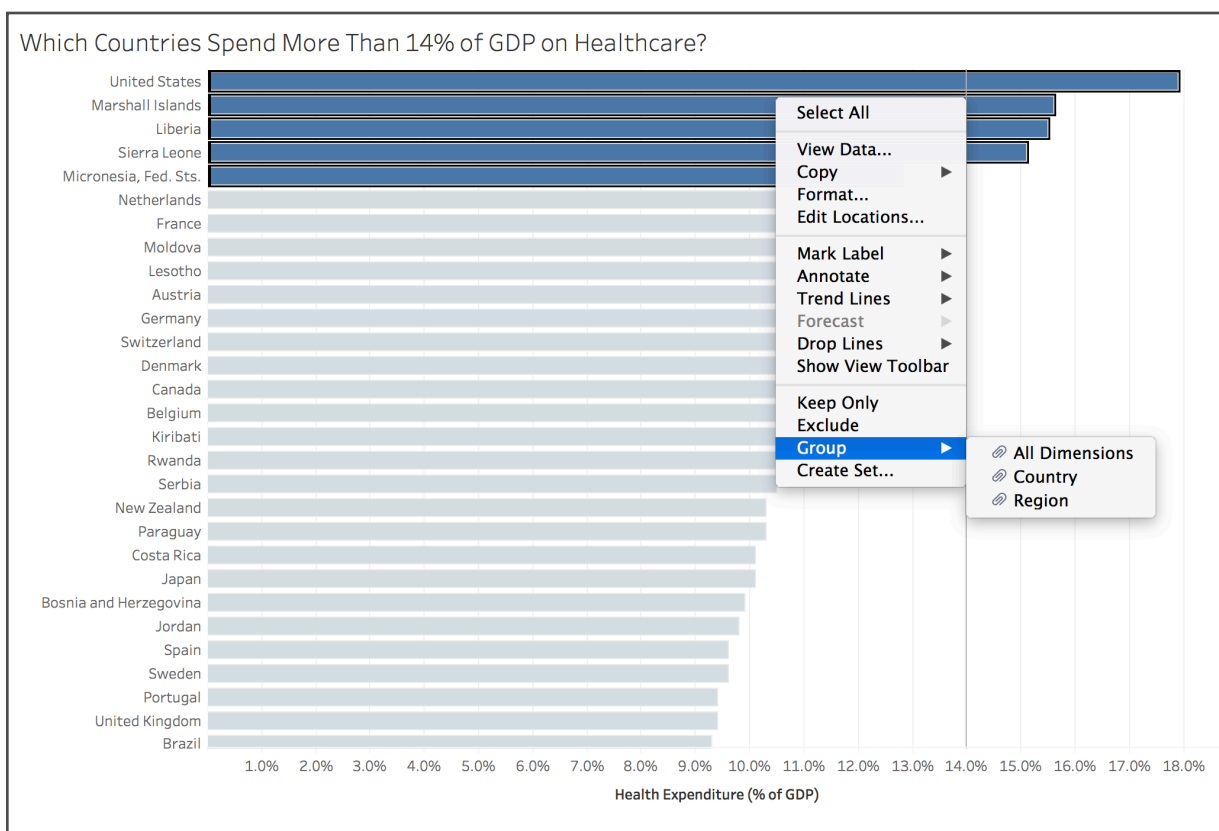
Which Countries Spend More Than 14% of GDP on Healthcare?

United States
Marshall Islands
Liberia
Sierra Leone
Micronesia, Fed. Sts.
Netherlands
France
Moldova
Lesotho
Austria
Germany
Switzerland
Denmark
Canada
Belgium
Kiribati
Rwanda
Serbia
New Zealand
Paraguay
Costa Rica
Japan
Bosnia and Herzegovina
Jordan
Spain
Sweden
Portugal
United Kingdom
Brazil

Select All
View Data...
Copy ▶
Format...
Edit Locations...
Mark Label ▶
Annotate ▶
Trend Lines ▶
Forecast ▶
Drop Lines ▶
Show View Toolbar
Keep Only
Exclude
Group ▶
Create Set...

All Dimensions
Country
Region

1.0% 2.0% 3.0% 4.0% 5.0% 6.0% 7.0% 8.0% 9.0% 10.0% 11.0% 12.0% 13.0% 14.0% 15.0% 16.0% 17.0% 18.0%

Health Expenditure (% of GDP)